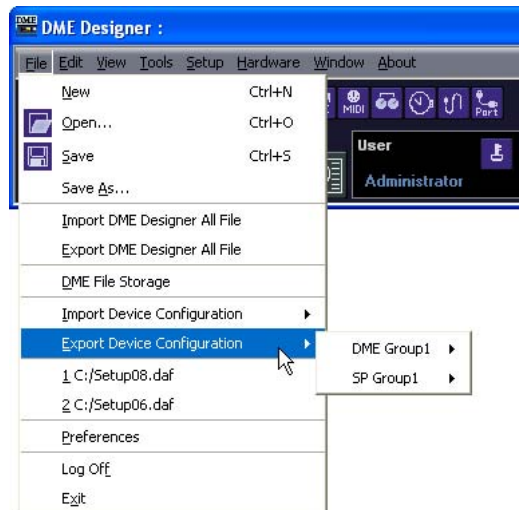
DME Designer :

File Edit View Tools Setup Hardware Window About

New Ctrl+N
Open... Ctrl+O
Save Ctrl+S
Save As...
Import DME Designer All File
Export DME Designer All File
DME File Storage
Import Device Configuration
Export Device Configuration
1 C:/Setup08.daf
2 C:/Setup06.daf
Preferences
Log Off
Exit

MIDI
Port
User
Administrator

DME Group1
SP Group1